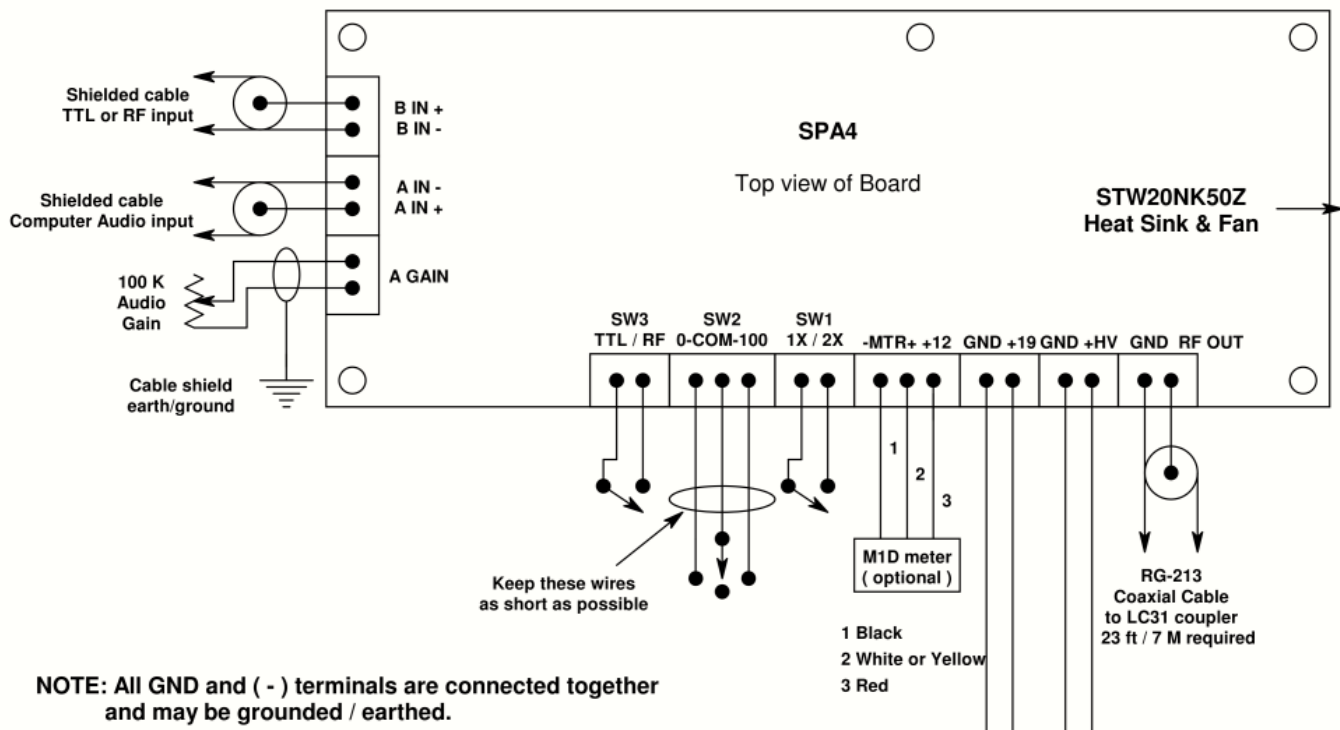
Shielded cable
TTL or RF input

B IN +
B IN -

SPA4

Top view of Board

Shielded cable
Computer Audio input

A IN -
A IN +

STW20NK50Z
Heat Sink & Fan

100 K
Audio
Gain

A GAIN

Cable shield
earth/ground

SW3
TTL / RF

SW2
0-COM-100

SW1
1X / 2X

-MTR+ +12

GND +19

GND +HV

GND RF OUT

1

2

3

M1D meter
( optional )

Keep these wires
as short as possible

RG-213
Coaxial Cable
to LC31 coupler
23 ft / 7 M required

1 Black
2 White or Yellow
3 Red

NOTE: All GND and ( - ) terminals are connected together and may be grounded / earthed.